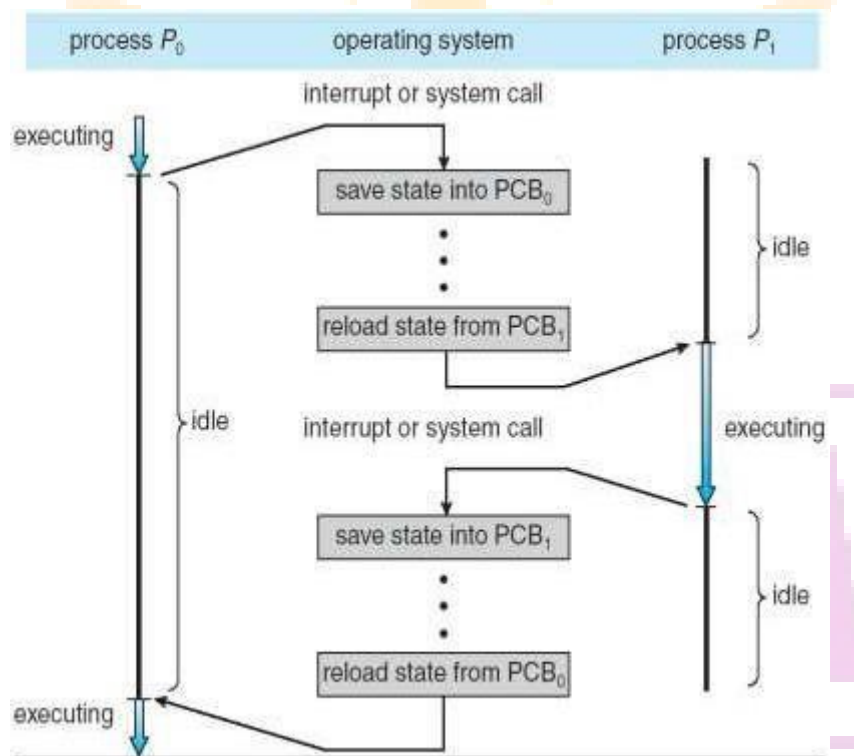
process $P_0$

operating system

process $P_1$

interrupt or system call

executing

save state into $PCB_0$

idle

reload state from $PCB_1$

idle

interrupt or system call

executing

save state into $PCB_1$

idle

reload state from $PCB_0$

executing